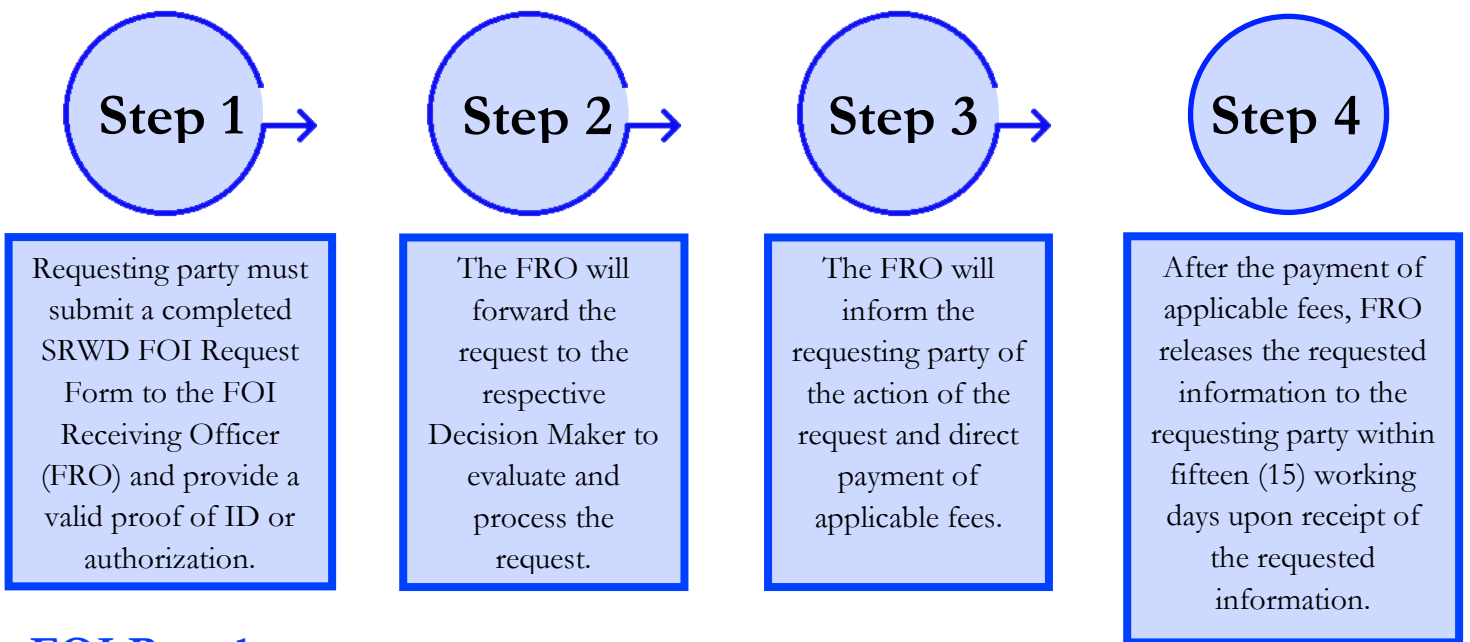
Step 1

Requesting party must submit a completed SRWD FOI Request Form to the FOI Receiving Officer (FRO) and provide a valid proof of ID or authorization.

Step 2

The FRO will forward the request to the respective Decision Maker to evaluate and process the request.

Step 3

The FRO will inform the requesting party of the action of the request and direct payment of applicable fees.

Step 4

After the payment of applicable fees, FRO releases the requested information to the requesting party within fifteen (15) working days upon receipt of the requested information.

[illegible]